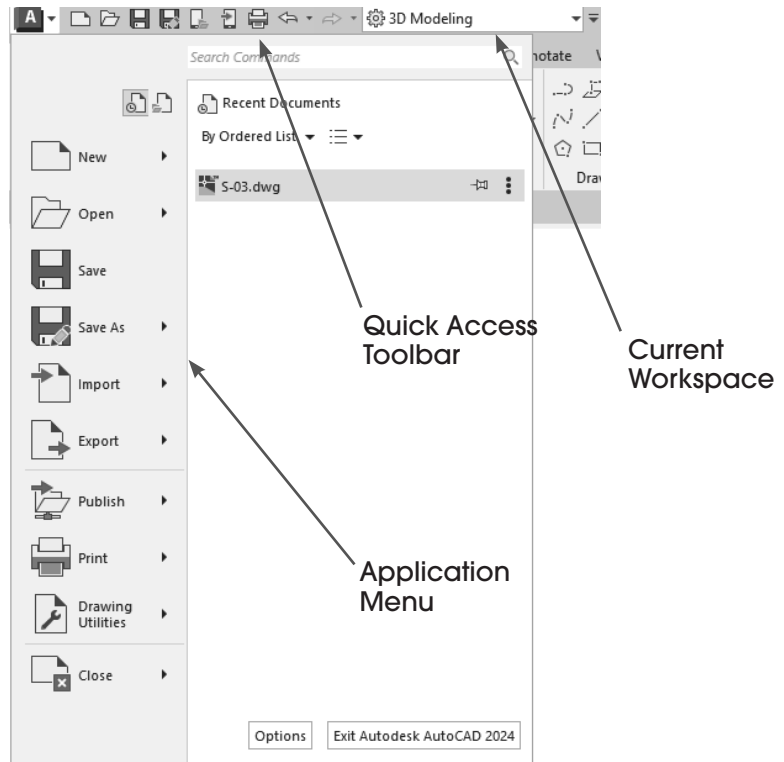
A

3D Modeling

Search Commands

notate

Dra

Recent Documents

By Ordered List

S-03.dwg

New

Open

Save

Save As

Import

Export

Publish

Print

Drawing Utilities

Close

Options

Exit Autodesk AutoCAD 2024

Quick Access Toolbar

Current Workspace

Application Menu